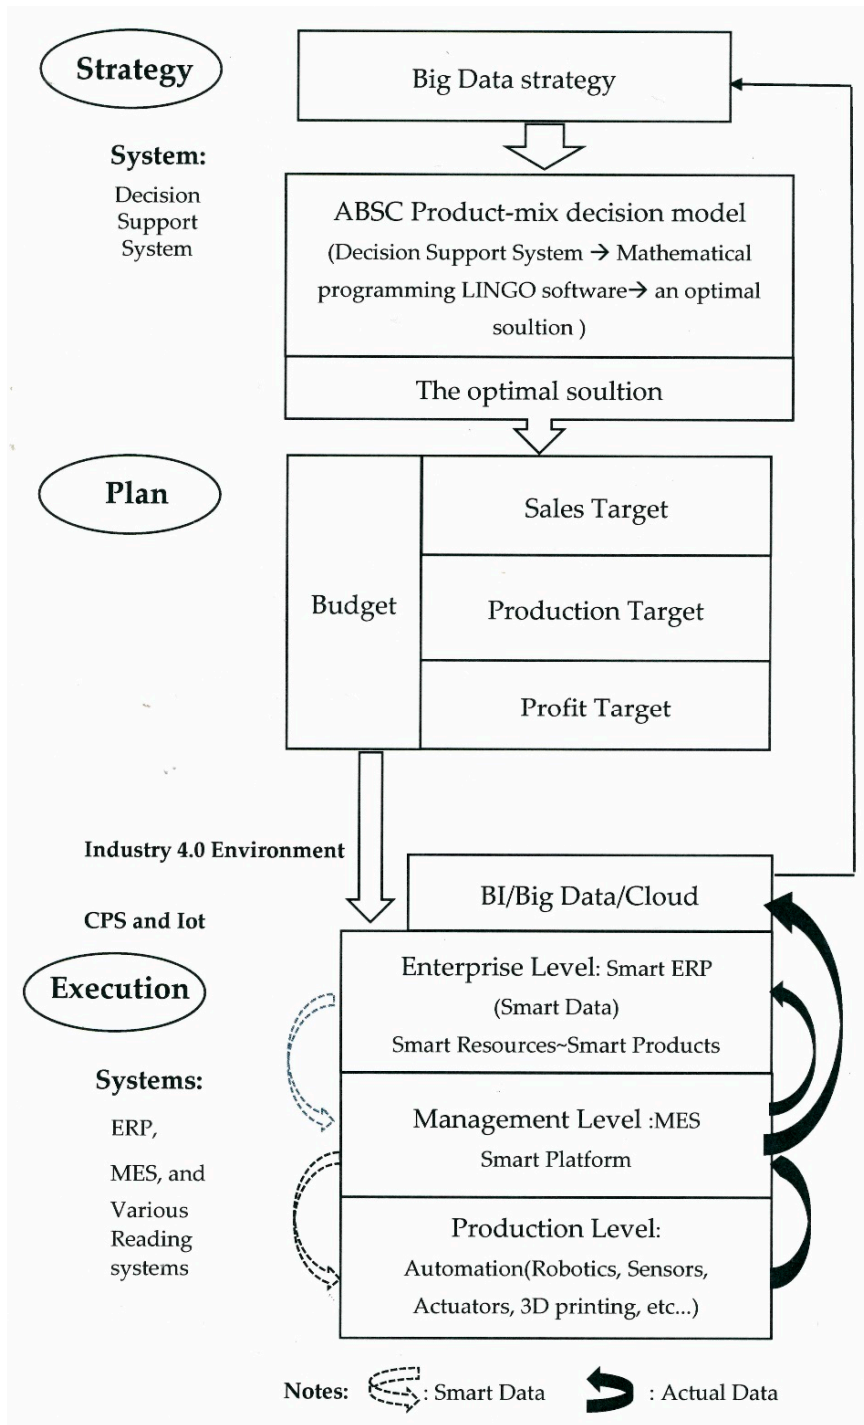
Strategy

Big Data strategy

System:
Decision Support System

ABSC Product-mix decision model
(Decision Support System → Mathematical programming LINGO software→ an optimal soultion )

The optimal soultion

Plan

Budget

Sales Target

Production Target

Profit Target

Industry 4.0 Environment

CPS and Iot

BI/Big Data/Cloud

Execution

Enterprise Level: Smart ERP
(Smart Data)
Smart Resources~Smart Products

Systems:
ERP,
MES, and
Various Reading systems

Management Level :MES
Smart Platform

Production Level:
Automation(Robotics, Sensors, Actuators, 3D printing, etc...)

Notes: : Smart Data : Actual Data